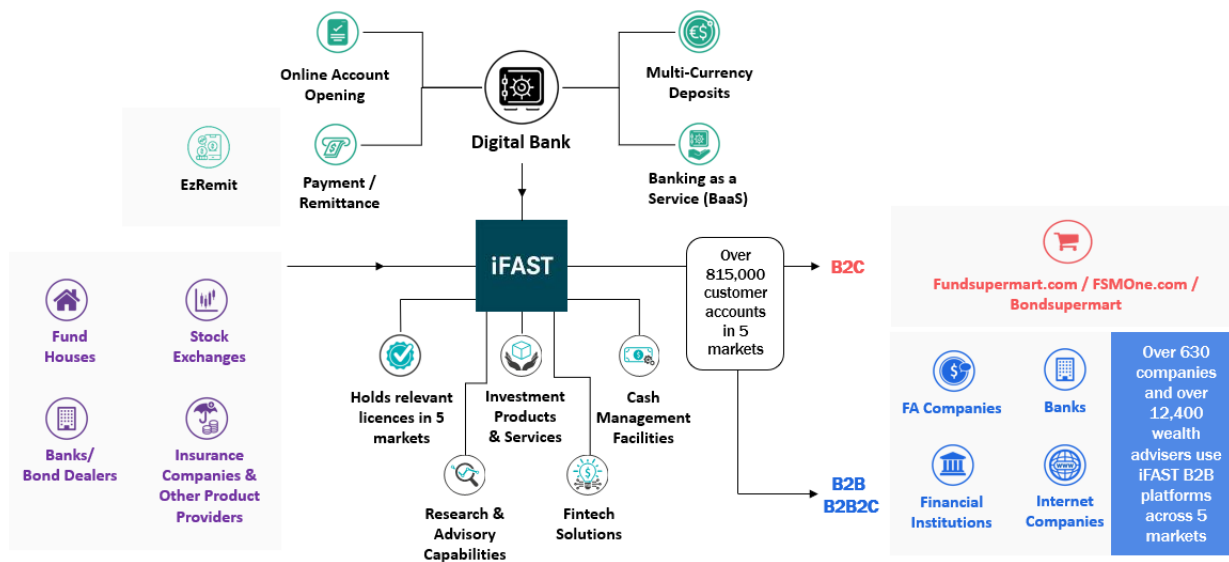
Online Account Opening

Payment / Remittance

Digital Bank

Multi-Currency Deposits

Banking as a Service (BaaS)

EzRemit

Fund Houses

Stock Exchanges

Banks/ Bond Dealers

Insurance Companies & Other Product Providers

iFAST

Holds relevant licences in 5 markets

Investment Products & Services

Cash Management Facilities

Research & Advisory Capabilities

Fintech Solutions

Over 815,000 customer accounts in 5 markets

B2C

Fundsupermart.com / FSMOne.com / Bondsupermart

B2B
B2B2C

FA Companies

Banks

Financial Institutions

Internet Companies

Over 630 companies and over 12,400 wealth advisers use iFAST B2B platforms across 5 markets